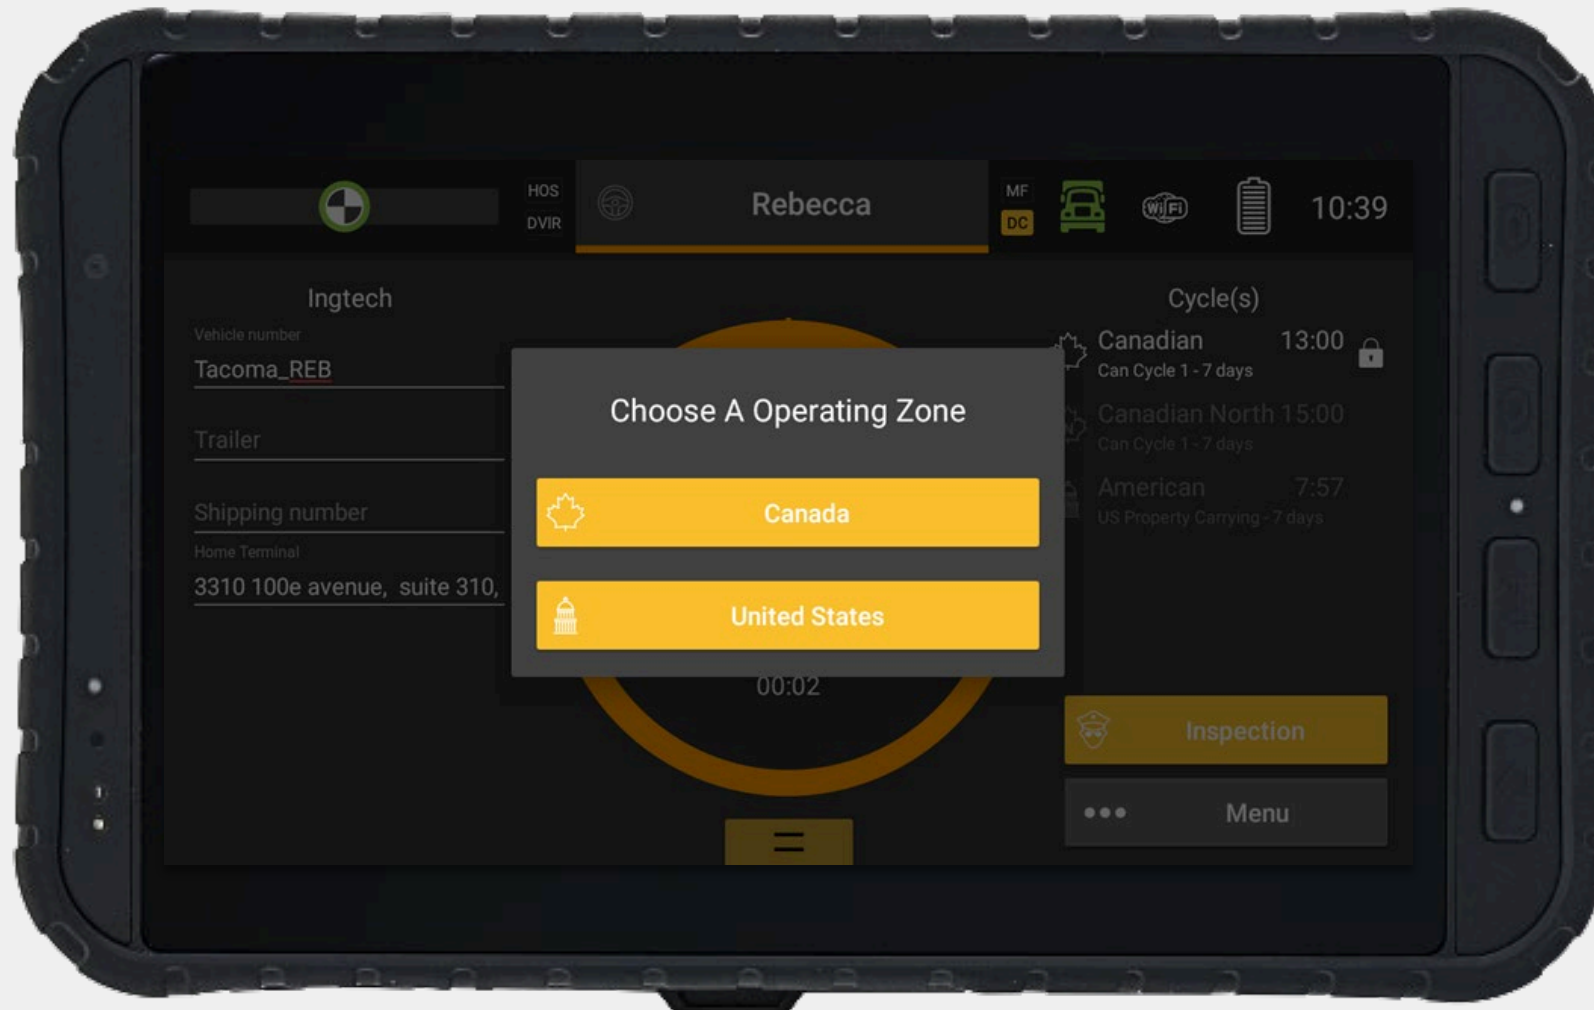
HOS
DVIR

Rebecca

MF
DC

WiFi

10:39

Ingtech

Vehicle number
Tacoma_REB

Trailer

Shipping number

Home Terminal
3310 100e avenue, suite 310,

Choose A Operating Zone

Canada

United States

00:02

Cycle(s)

Canadian 13:00
Can Cycle 1 - 7 days

Canadian North 15:00
Can Cycle 1 - 7 days

American 7:57
US Property Carrying - 7 days

Inspection

Menu